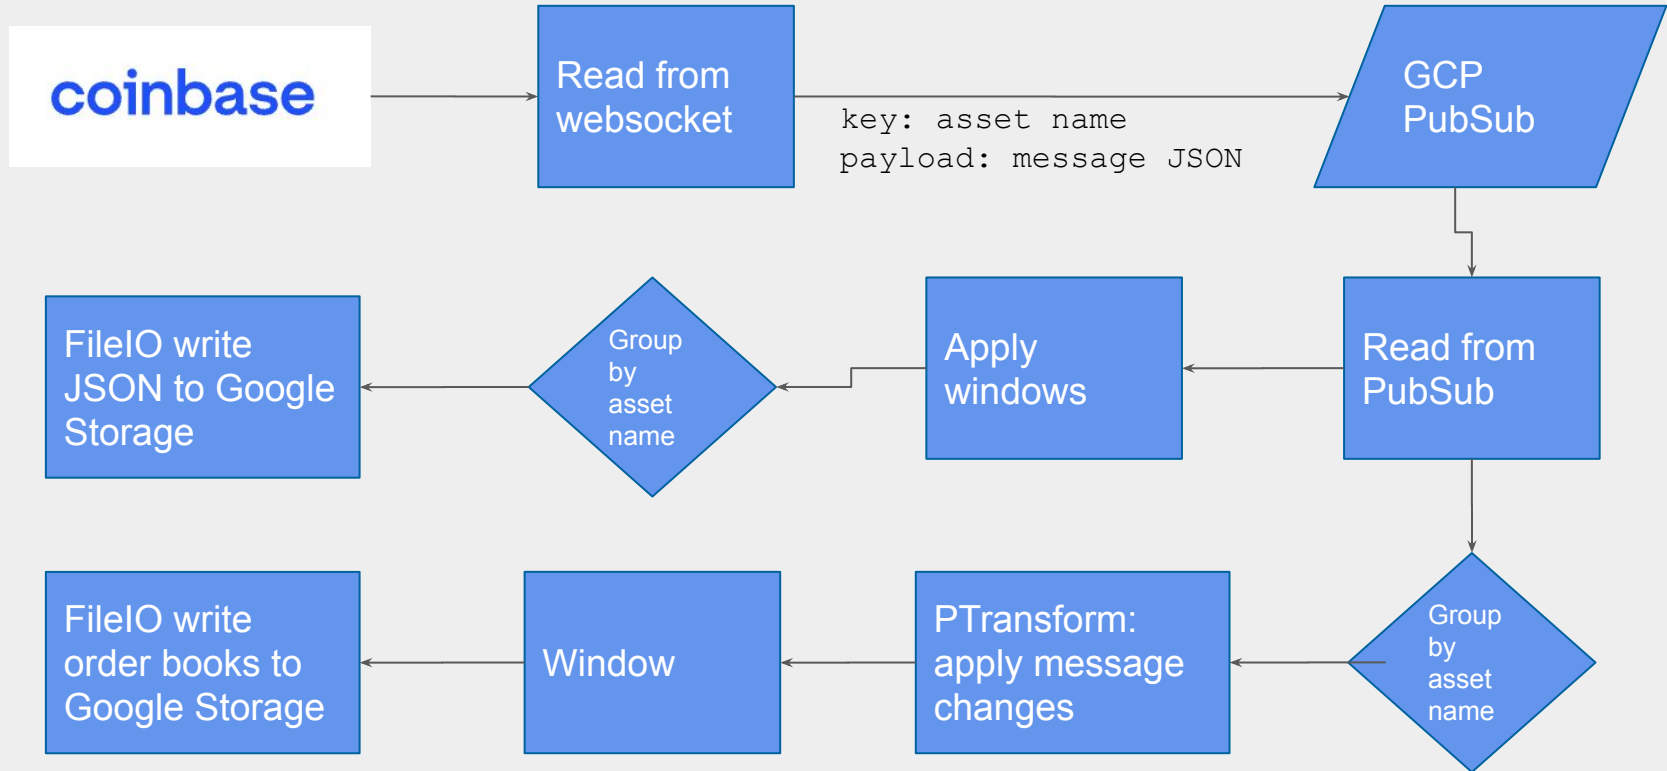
coinbase

Read from websocket

key: asset name
payload: message JSON

GCP PubSub

Read from PubSub

Apply windows

Group by asset name

FileIO write JSON to Google Storage

Group by asset name

PTransform: apply message changes

Window

FileIO write order books to Google Storage